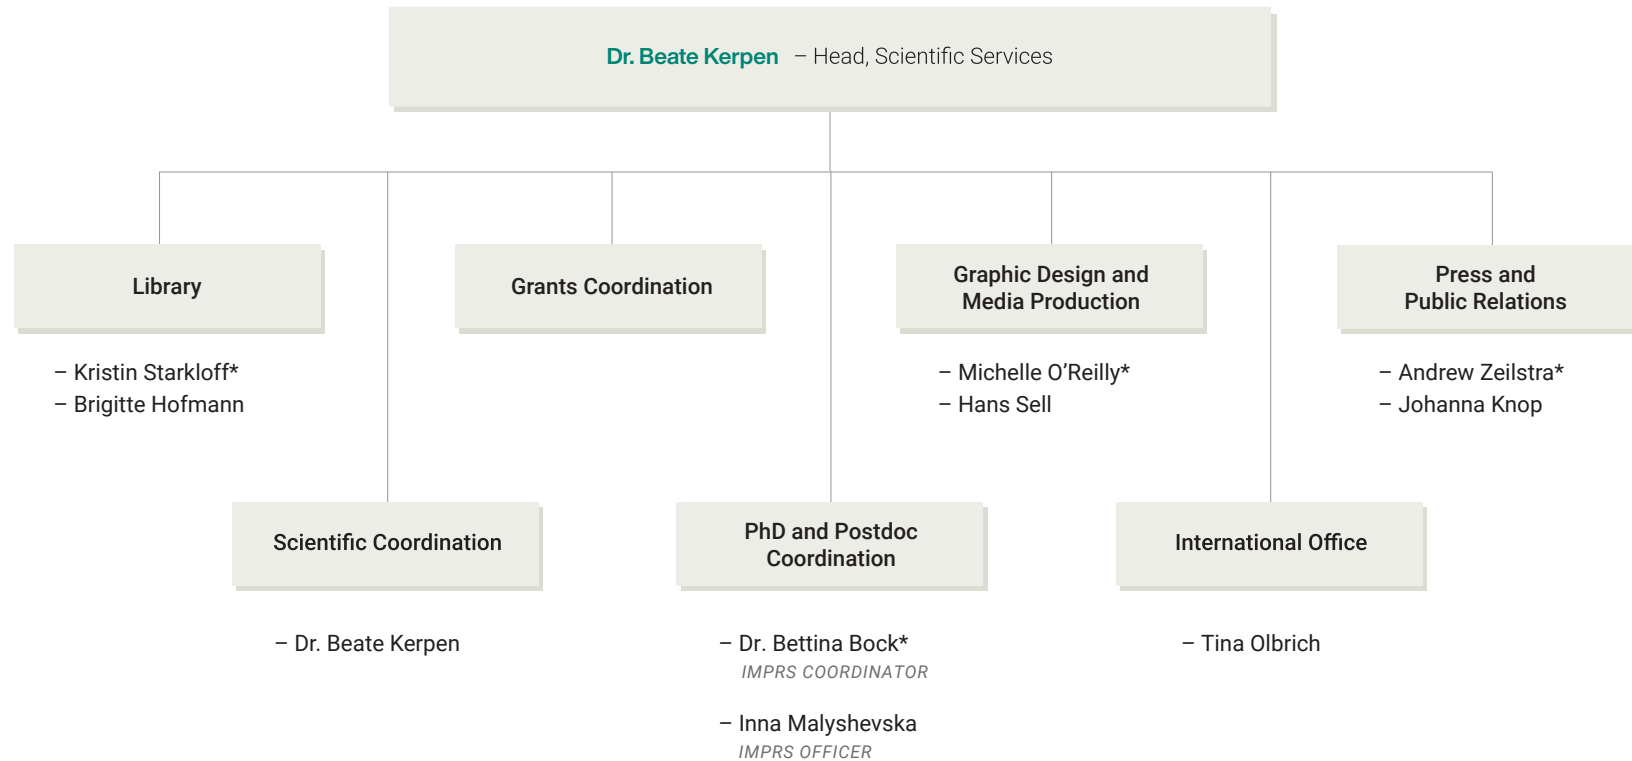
Dr. Beate Kerpen – Head, Scientific Services

Library

– Kristin Starkloff*
– Brigitte Hofmann

Grants Coordination

Graphic Design and Media Production

– Michelle O'Reilly*
– Hans Sell

Press and Public Relations

– Andrew Zeilstra*
– Johanna Knop

Scientific Coordination

– Dr. Beate Kerpen

PhD and Postdoc Coordination

– Dr. Bettina Bock*
IMPRS COORDINATOR

– Inna Malyshevska
IMPRS OFFICER

International Office

– Tina Olbrich